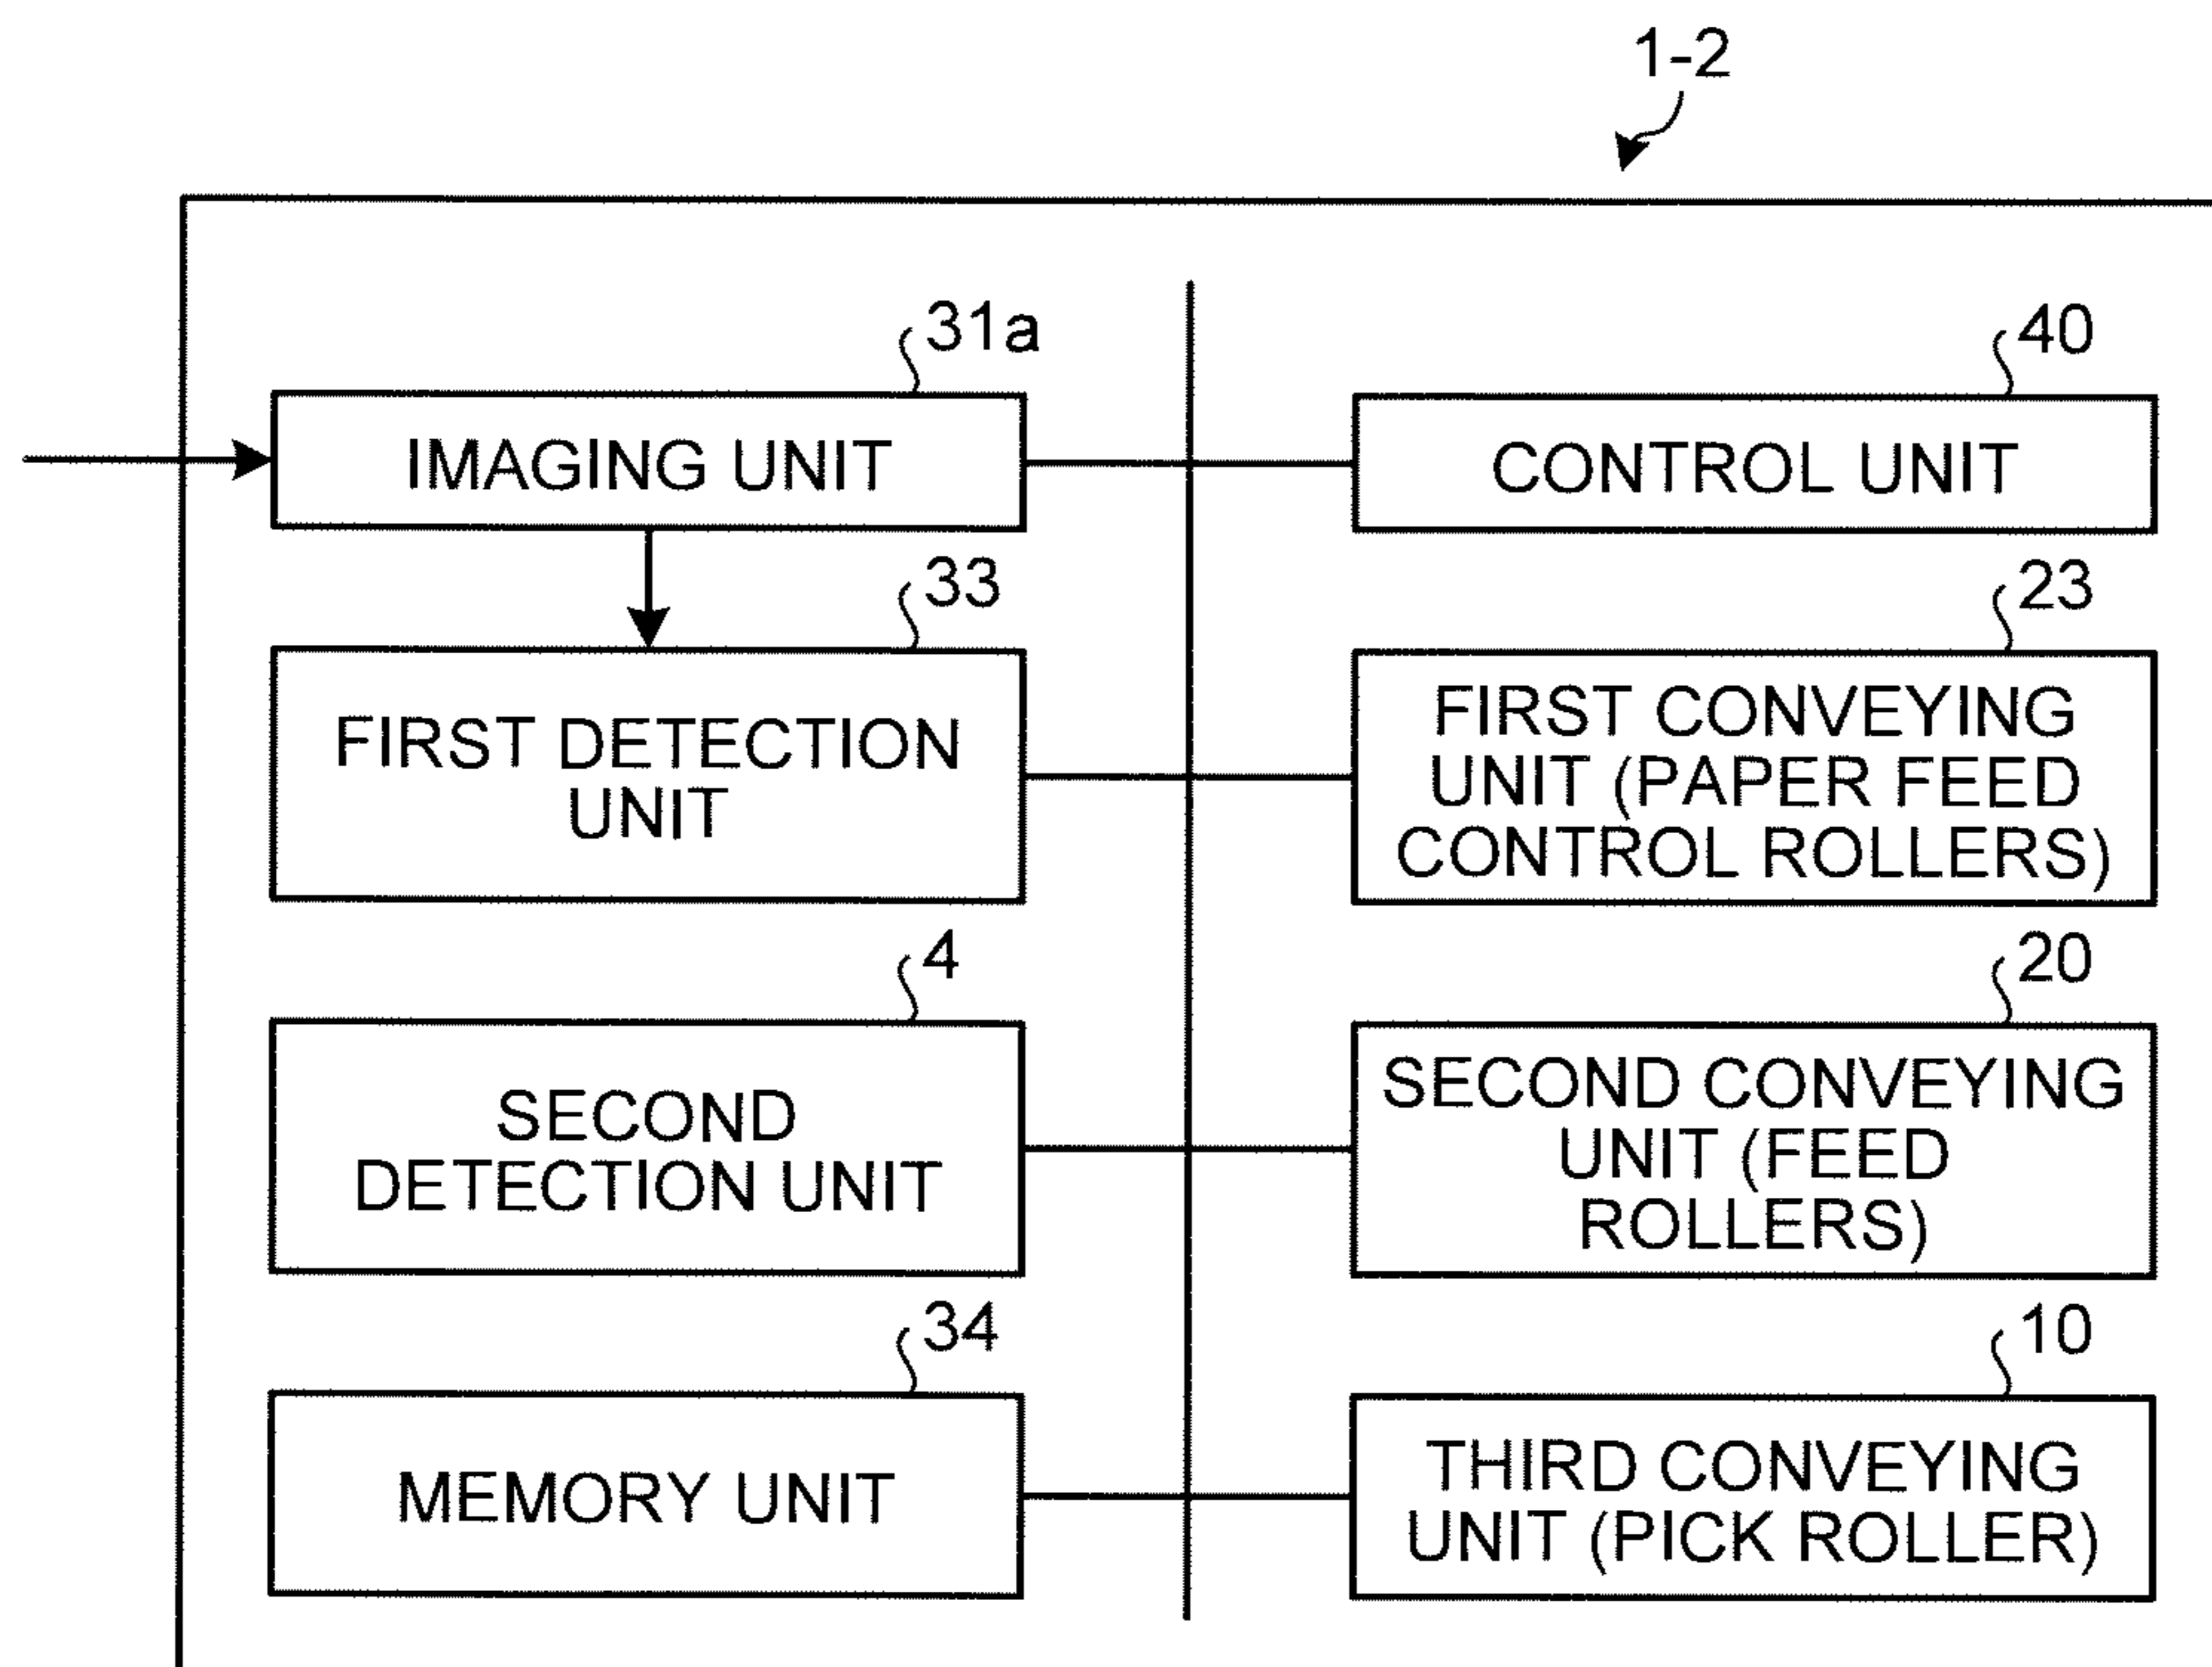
1-2

31a

IMAGING UNIT

40

CONTROL UNIT

33

FIRST DETECTION UNIT

23

FIRST CONVEYING UNIT (PAPER FEED CONTROL ROLLERS)

4

SECOND DETECTION UNIT

20

SECOND CONVEYING UNIT (FEED ROLLERS)

34

MEMORY UNIT

10

THIRD CONVEYING UNIT (PICK ROLLER)